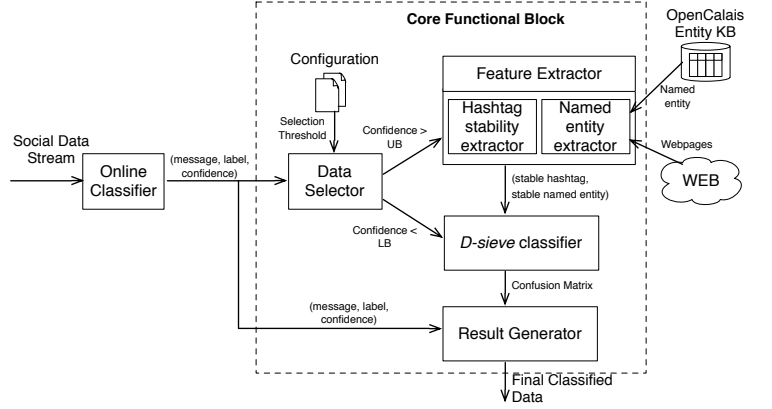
Core Functional Block

OpenCalais Entity KB

Configuration

Feature Extractor

Hashtag stability extractor

Named entity extractor

Named entity

Selection Threshold

Confidence > UB

Webpages

Social Data Stream

Online Classifier

(message, label, confidence)

Data Selector

WEB

(stable hashtag, stable named entity)

Confidence < LB

*D-sieve* classifier

Confusion Matrix

(message, label, confidence)

Result Generator

Final Classified Data